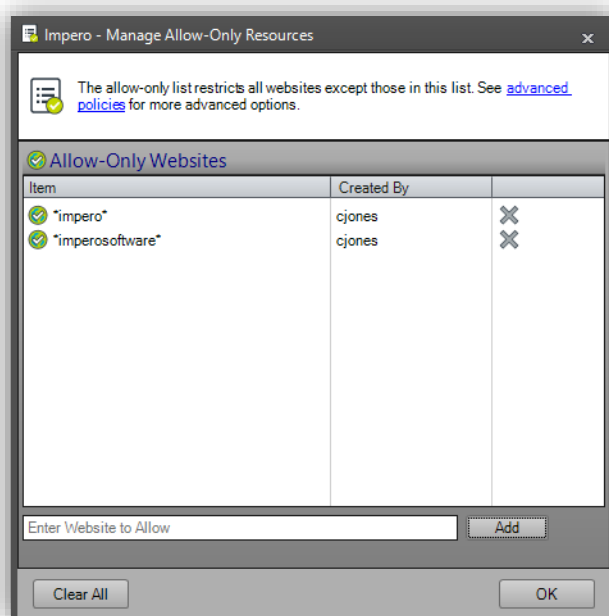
Impero - Manage Allow-Only Resources

×

The allow-only list restricts all websites except those in this list. See advanced policies for more advanced options.

Allow-Only Websites

| Item | Created By | |
|---|---|---|
| \*impero\* | cjones | |
| \*imperosoftware\* | cjones | |

Enter Website to Allow

Add

Clear All

OK